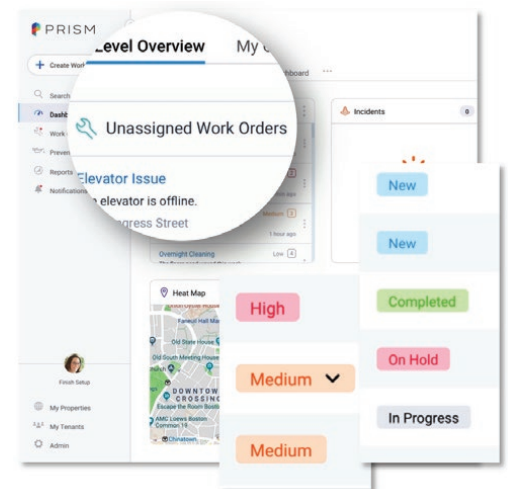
PRISM

+ Create Work

Search
Dashb
Work
Preven
Reports
Notification

Level Overview
My

hboard
...

Unassigned Work Orders

Elevator Issue
elevator is offline.
gress Street

Medium
1 hours ago

Overnight Cleaning
Low

Incidents
0

Heat Map

Faneuil Hall Ma
Old State House
Old South Meeting House
Orpheum Theatre
DOWNTOWN CROSSING
Escape the Room Boston
AMC Loews Boston Common 19
Chinatown

Finish Setup

My Properties
My Tenants
Admin

High
Medium
Medium

New
New
Completed
On Hold
In Progress